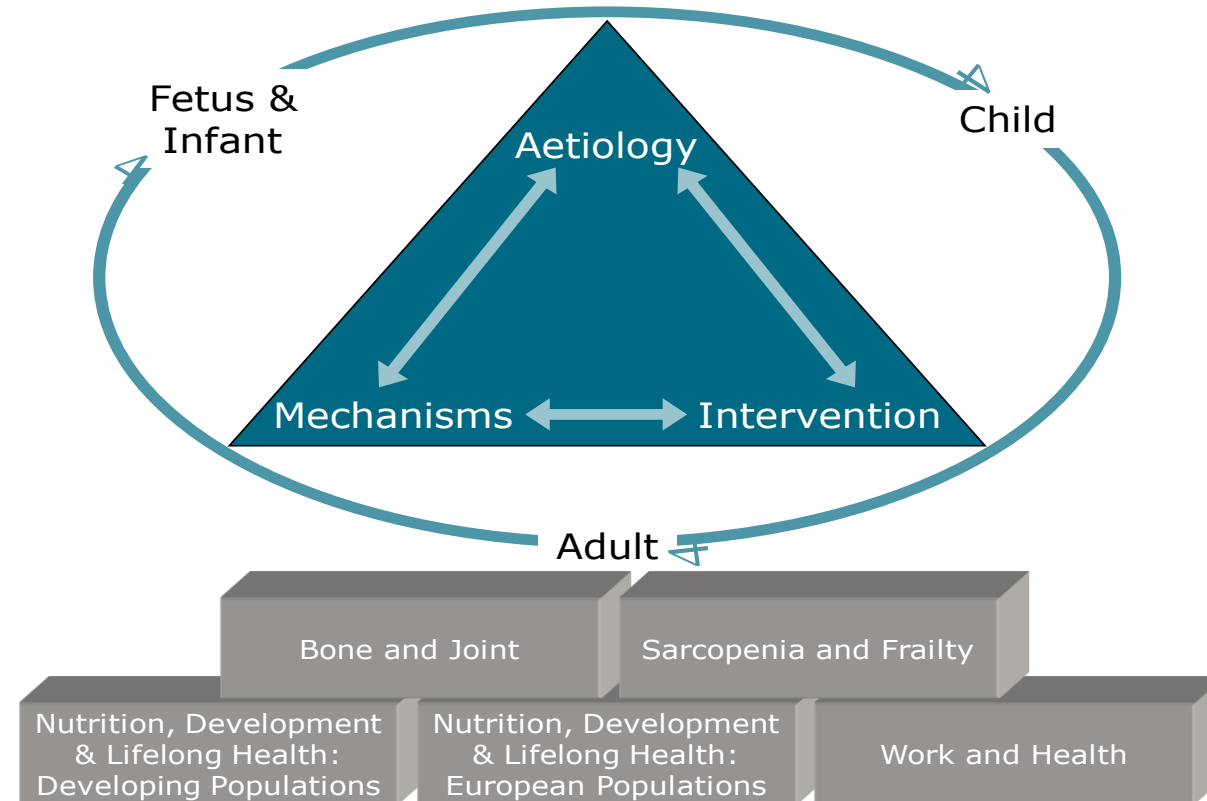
Fetus & Infant

Child

Aetiology

Mechanisms

Intervention

Adult

Bone and Joint

Sarcopenia and Frailty

Nutrition, Development & Lifelong Health: Developing Populations

Nutrition, Development & Lifelong Health: European Populations

Work and Health